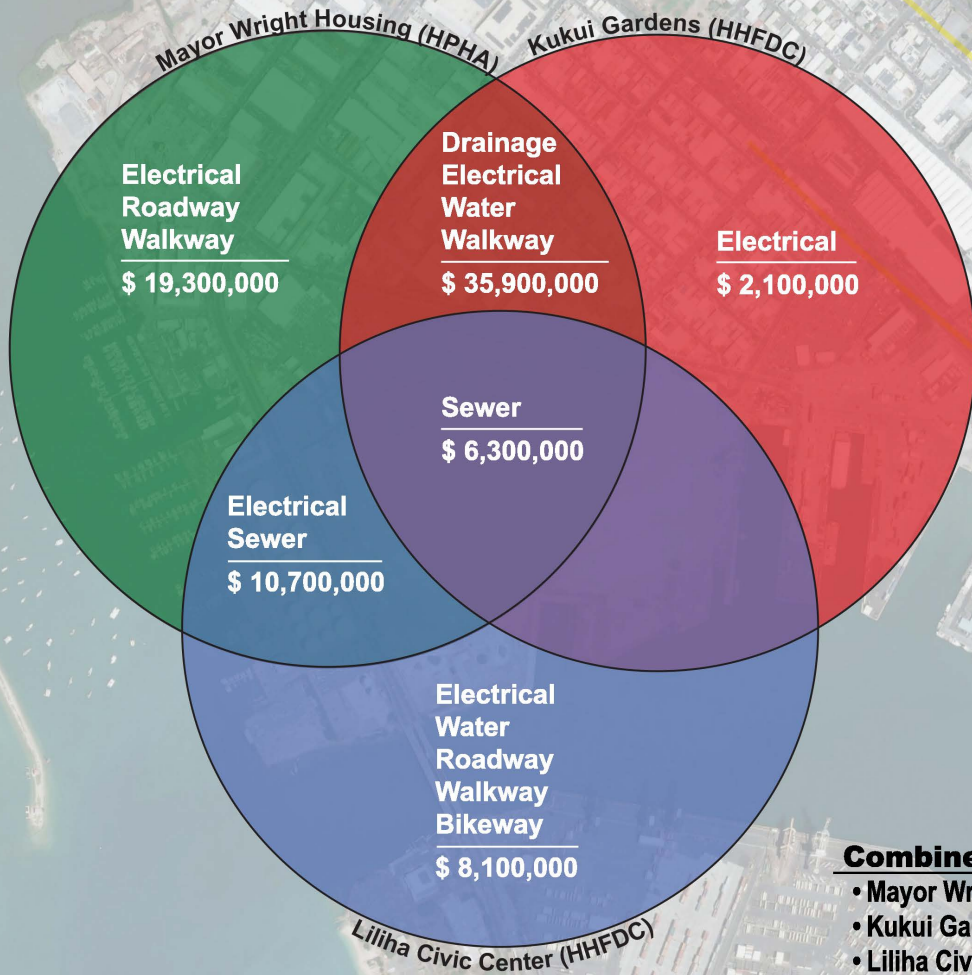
Mayor Wright Housing (HPHA)

Kukui Gardens (HHFDC)

Electrical
Roadway
Walkway
$ 19,300,000

Drainage
Electrical
Water
Walkway
$ 35,900,000

Electrical
$ 2,100,000

Sewer
$ 6,300,000

Electrical
Sewer
$ 10,700,000

Electrical
Water
Roadway
Walkway
Bikeway
$ 8,100,000

Liliha Civic Center (HHFDC)

Combine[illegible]
• Mayor Wr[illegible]
• Kukui Ga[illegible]
• Liliha Civ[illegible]